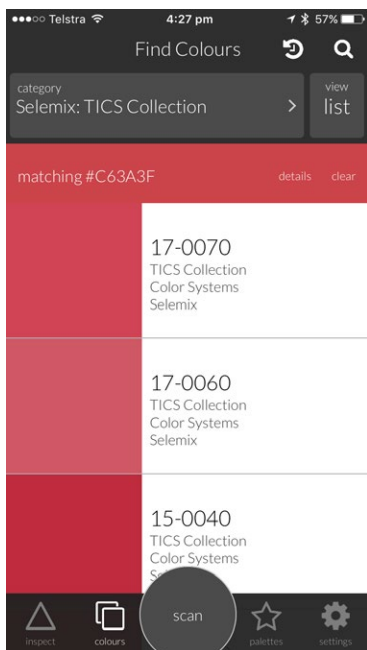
●●●○○ Telstra

4:27 pm

57%

Find Colours

category
Selemix: TICS Collection

view
list

matching #C63A3F

details

clear

17-0070
TICS Collection
Color Systems
Selemix

17-0060
TICS Collection
Color Systems
Selemix

15-0040
TICS Collection
Color Systems
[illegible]

inspect

colours

scan

palettes

settings